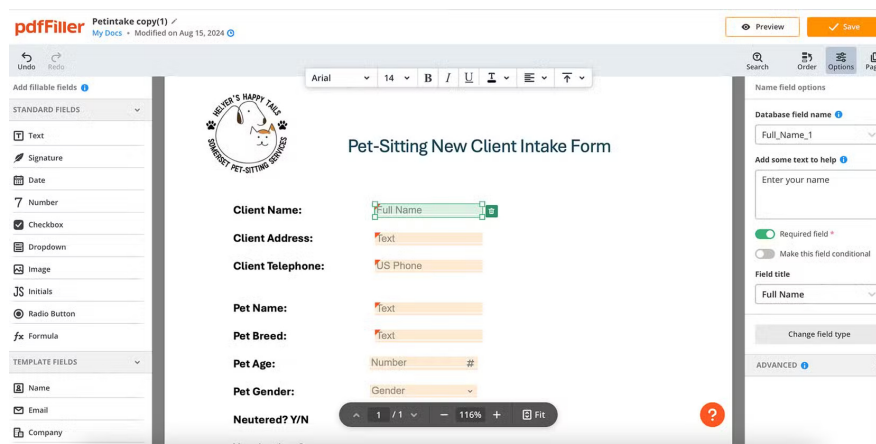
pdfFiller Petintake copy(1)
My Docs • Modified on Aug 15, 2024

Preview
Save

Undo Redo
Arial 14 B I U
Search Order Options Pag

Add fillable fields
STANDARD FIELDS
Text
Signature
Date
Number
Checkbox
Dropdown
Image
Initials
Radio Button
Formula
TEMPLATE FIELDS
Name
Email
Company

HELYER'S HAPPY TAILS
SOMERSET PET-SITTING SERVICES

Pet-Sitting New Client Intake Form

Client Name: Full Name
Client Address: Text
Client Telephone: US Phone

Pet Name: Text
Pet Breed: Text
Pet Age: Number #
Pet Gender: Gender
Neutered? Y/N

1 / 1 116% + Fit

Name field options
Database field name
Full_Name_1
Add some text to help
Enter your name
Required field *
Make this field conditional
Field title
Full Name
Change field type
ADVANCED